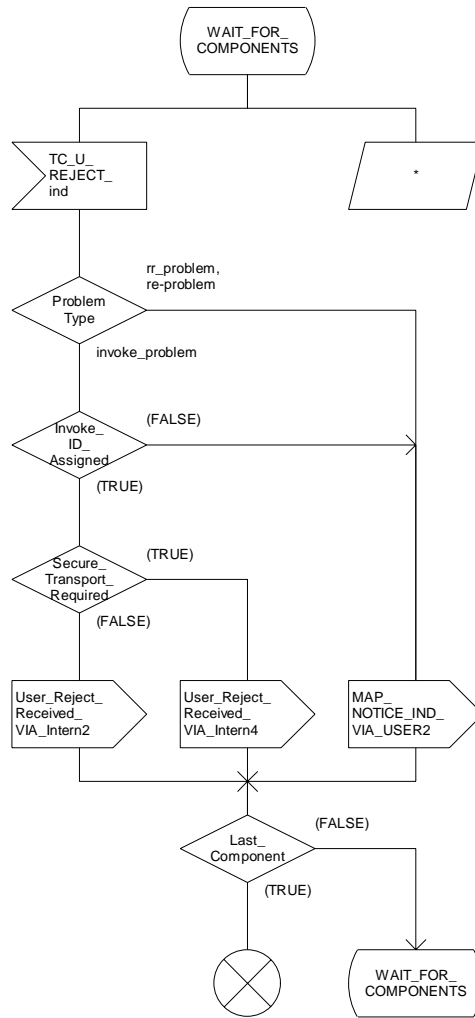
WAIT_FOR_ COMPONENTS

TC_U_ REJECT_ ind

*

rr_problem, re-problem

Problem Type

invoke_problem

(FALSE)

Invoke_ ID_ Assigned

(TRUE)

(TRUE)

Secure_ Transport_ Required

(FALSE)

User_Reject_ Received_ VIA_Intern2

User_Reject_ Received_ VIA_Intern4

MAP_ NOTICE_IND_ VIA_USER2

(FALSE)

Last_ Component

(TRUE)

WAIT_FOR_ COMPONENTS